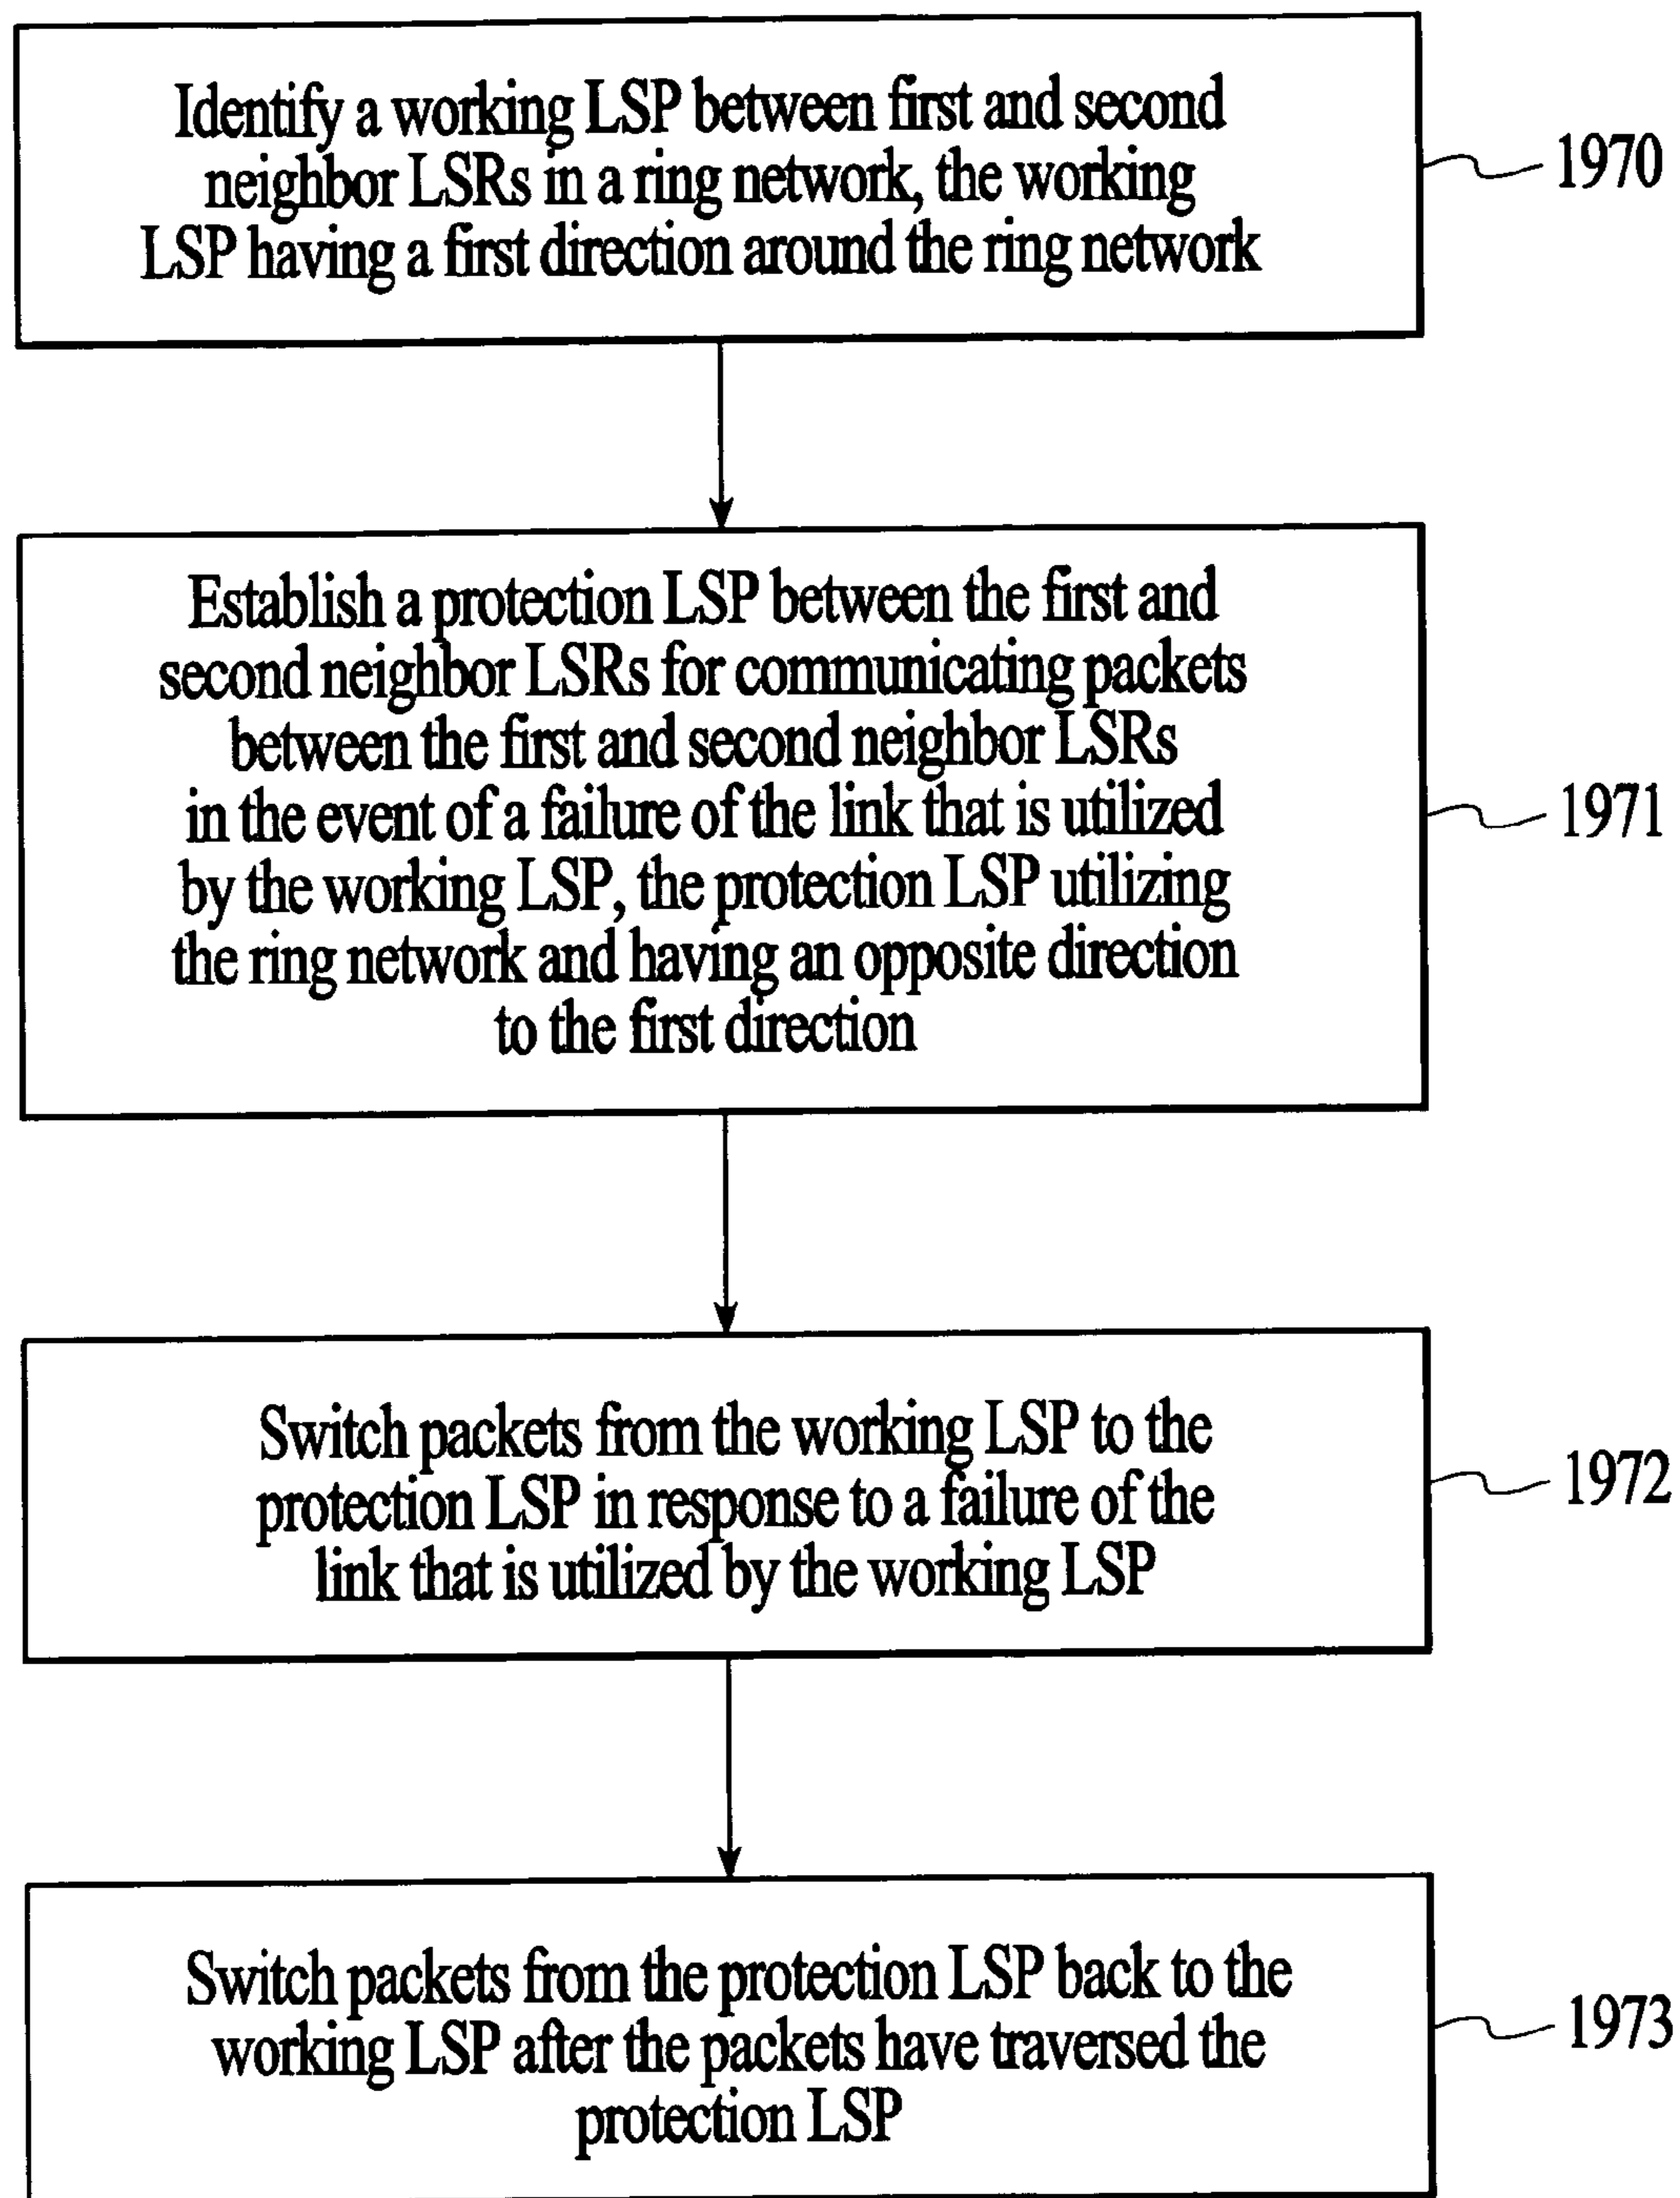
Identify a working LSP between first and second neighbor LSRs in a ring network, the working LSP having a first direction around the ring network

1970

Establish a protection LSP between the first and second neighbor LSRs for communicating packets between the first and second neighbor LSRs in the event of a failure of the link that is utilized by the working LSP, the protection LSP utilizing the ring network and having an opposite direction to the first direction

1971

Switch packets from the working LSP to the protection LSP in response to a failure of the link that is utilized by the working LSP

1972

Switch packets from the protection LSP back to the working LSP after the packets have traversed the protection LSP

1973